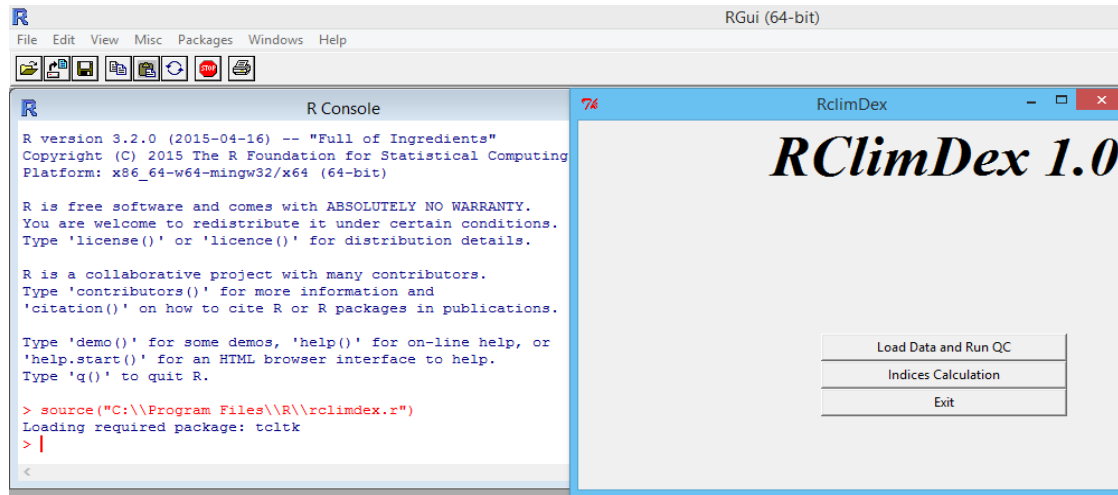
RGui (64-bit)

File Edit View Misc Packages Windows Help

R Console

R version 3.2.0 (2015-04-16) -- "Full of Ingredients"
Copyright (C) 2015 The R Foundation for Statistical Computing
Platform: x86_64-w64-mingw32/x64 (64-bit)

R is free software and comes with ABSOLUTELY NO WARRANTY.
You are welcome to redistribute it under certain conditions.
Type 'license()' or 'licence()' for distribution details.

R is a collaborative project with many contributors.
Type 'contributors()' for more information and
'citation()' on how to cite R or R packages in publications.

Type 'demo()' for some demos, 'help()' for on-line help, or
'help.start()' for an HTML browser interface to help.
Type 'q()' to quit R.

> source("C:\\Program Files\\R\\rclimdex.r")
Loading required package: tcltk
>

RclimDex

RClimDex 1.0

Load Data and Run QC

Indices Calculation

Exit